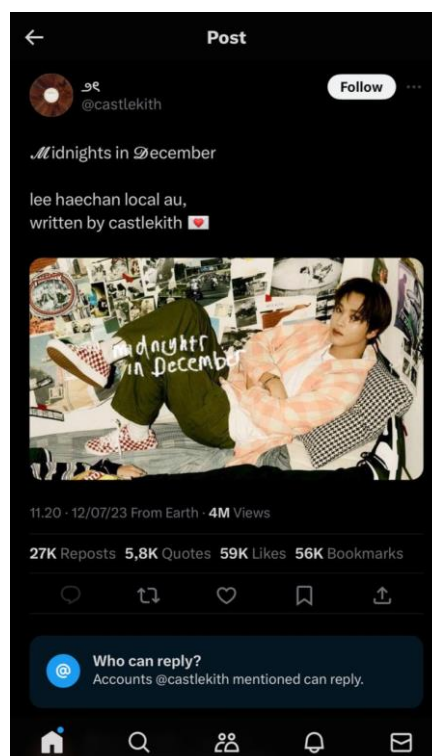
Post

୨୧
@castlekith

Follow

𝒨idnights in 𝒟ecember

lee haechan local au,
written by castlekith 💌

midnights in December

11.20 · 12/07/23 From Earth · 4M Views

27K Reposts 5,8K Quotes 59K Likes 56K Bookmarks

Who can reply?
Accounts @castlekith mentioned can reply.